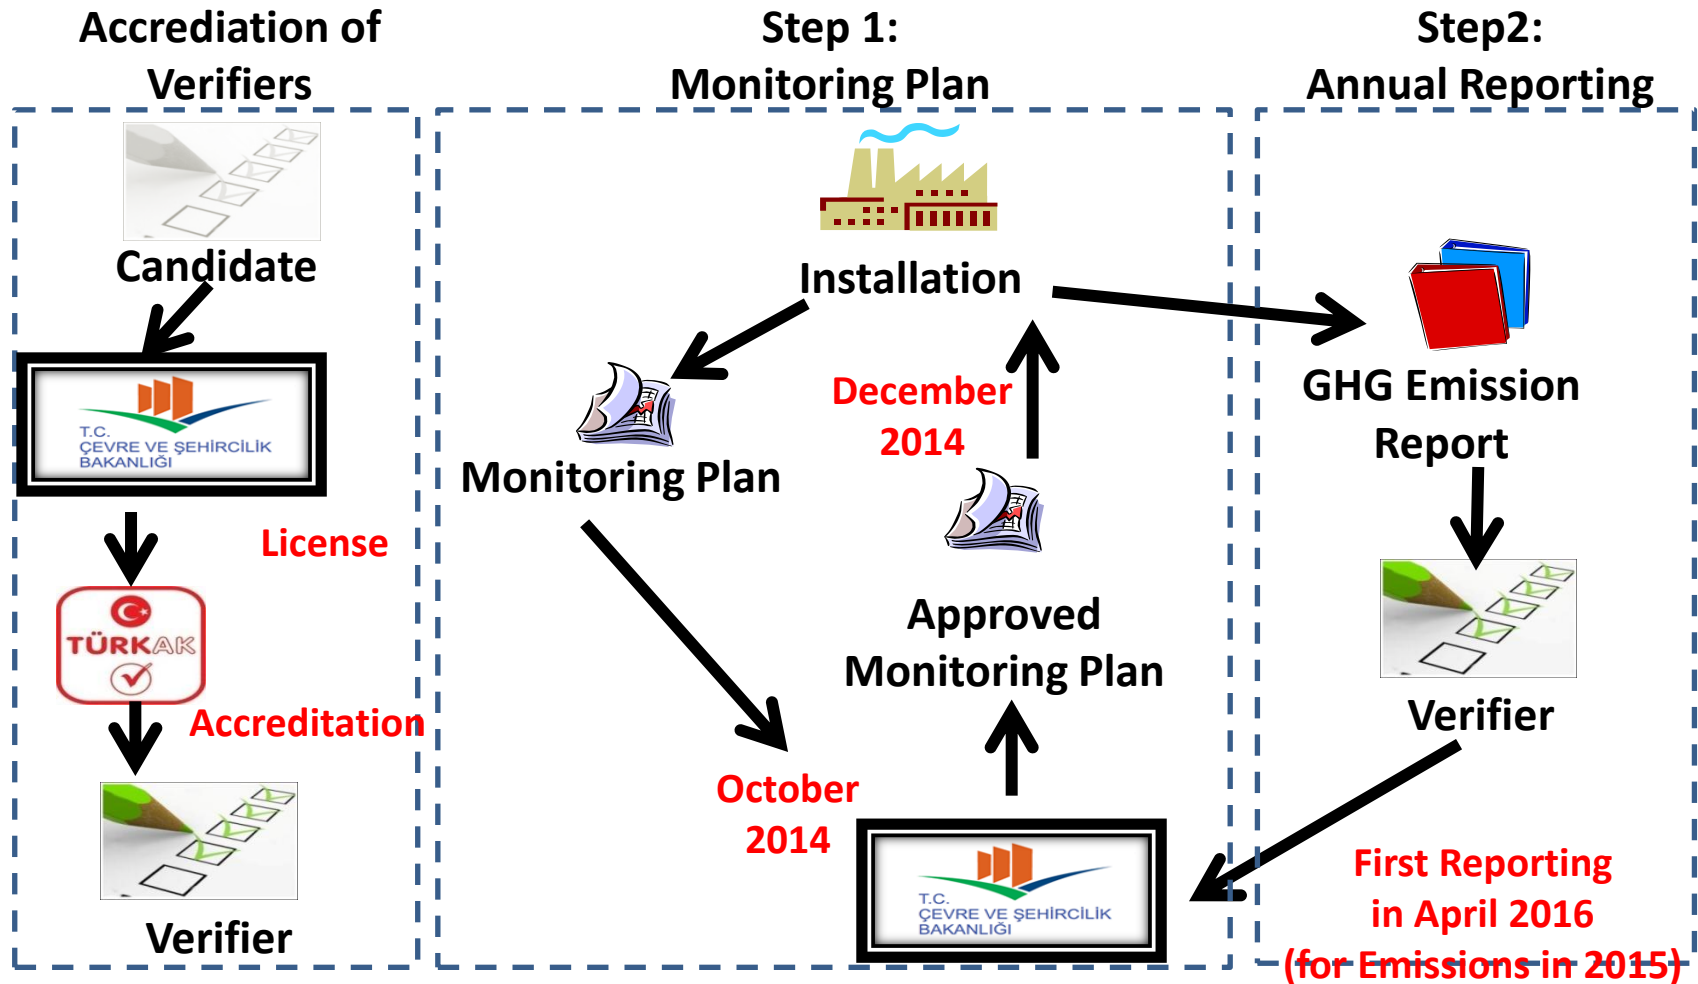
Accrediation of Verifiers

Candidate

T.C.
ÇEVRE VE ŞEHİRCİLİK
BAKANLIĞI

License

TÜRKAK

Accreditation

Verifier

Step 1:
Monitoring Plan

Installation

Monitoring Plan

December 2014

Approved Monitoring Plan

October 2014

T.C.
ÇEVRE VE ŞEHİRCİLİK
BAKANLIĞI

Step2:
Annual Reporting

GHG Emission Report

Verifier

First Reporting in April 2016 (for Emissions in 2015)